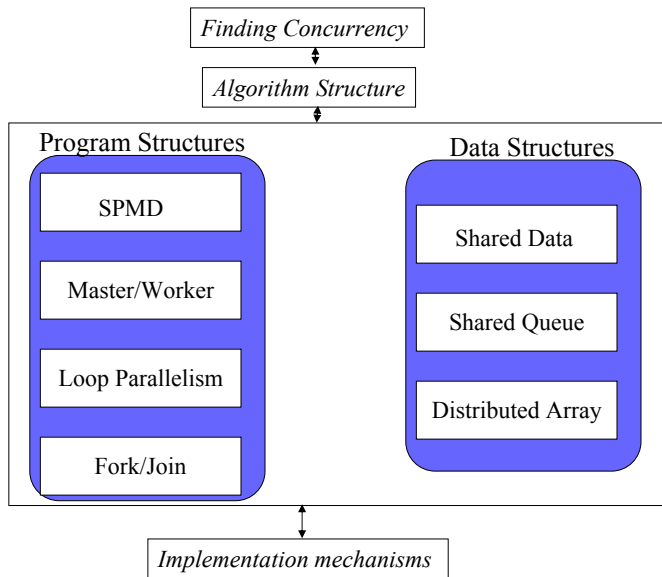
Finding Concurrency

Algorithm Structure

Program Structures

SPMD

Master/Worker

Loop Parallelism

Fork/Join

Data Structures

Shared Data

Shared Queue

Distributed Array

Implementation mechanisms